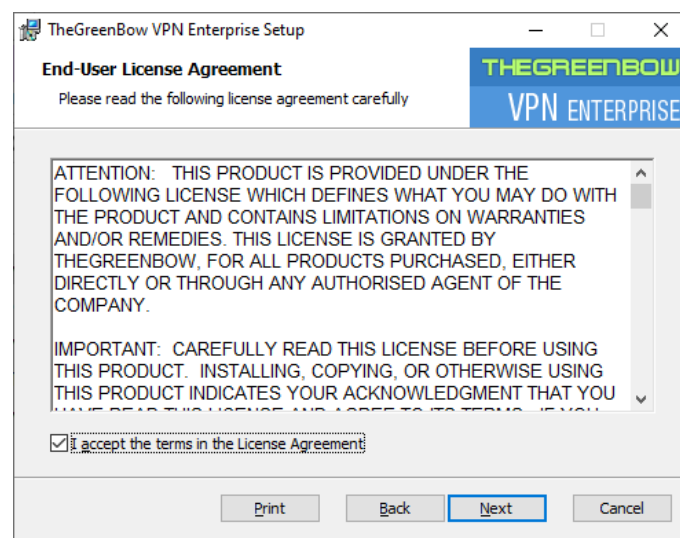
TheGreenBow VPN Enterprise Setup

End-User License Agreement

Please read the following license agreement carefully

THEGREENBOW

VPN ENTERPRISE

ATTENTION: THIS PRODUCT IS PROVIDED UNDER THE FOLLOWING LICENSE WHICH DEFINES WHAT YOU MAY DO WITH THE PRODUCT AND CONTAINS LIMITATIONS ON WARRANTIES AND/OR REMEDIES. THIS LICENSE IS GRANTED BY THEGREENBOW, FOR ALL PRODUCTS PURCHASED, EITHER DIRECTLY OR THROUGH ANY AUTHORISED AGENT OF THE COMPANY.

IMPORTANT: CAREFULLY READ THIS LICENSE BEFORE USING THIS PRODUCT. INSTALLING, COPYING, OR OTHERWISE USING THIS PRODUCT INDICATES YOUR ACKNOWLEDGMENT THAT YOU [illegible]

I accept the terms in the License Agreement

Print

Back

Next

Cancel